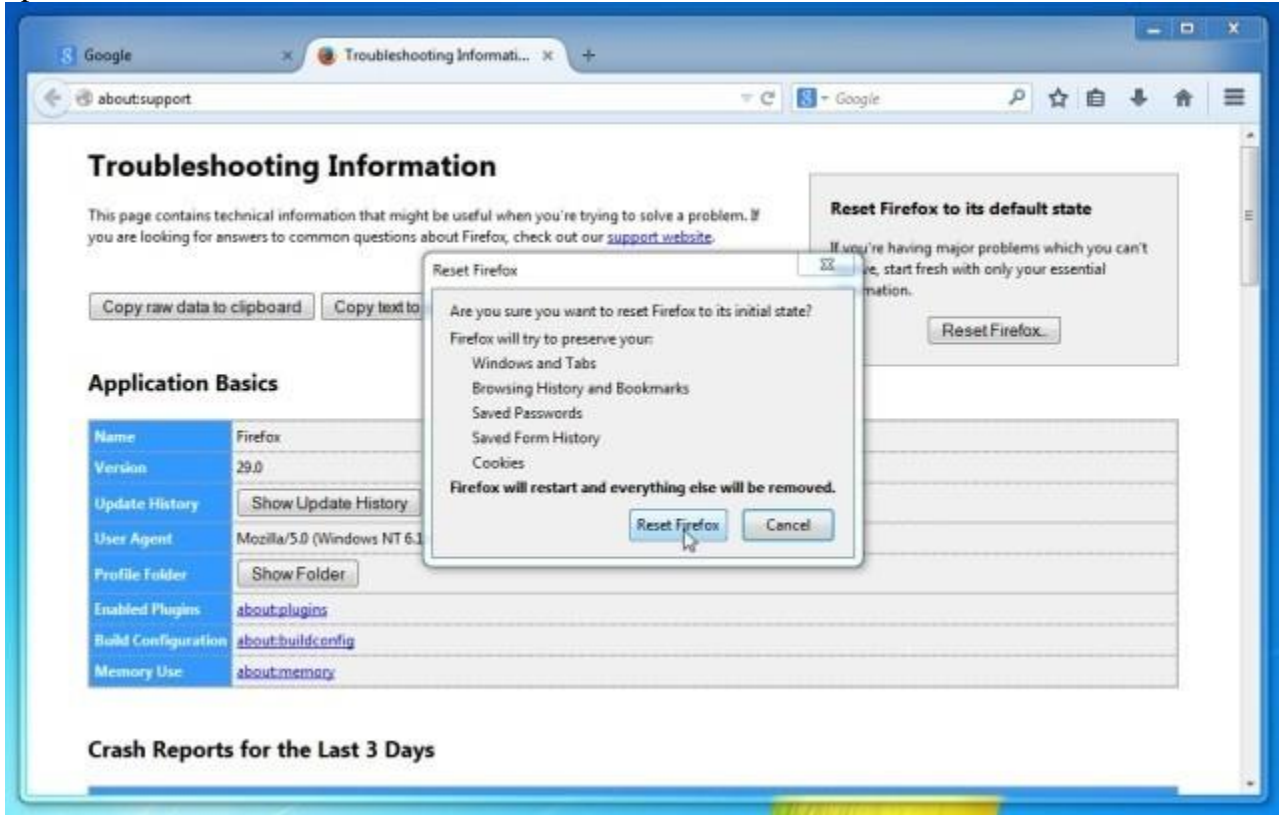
Google
Troubleshooting Informati...
about:support
Google

Troubleshooting Information

This page contains technical information that might be useful when you're trying to solve a problem. If you are looking for answers to common questions about Firefox, check out our support website.

Copy raw data to clipboard
Copy text to

Reset Firefox to its default state

If you're having major problems which you can't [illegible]e, start fresh with only your essential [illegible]mation.

Reset Firefox...

Reset Firefox

Are you sure you want to reset Firefox to its initial state?

Firefox will try to preserve your:
Windows and Tabs
Browsing History and Bookmarks
Saved Passwords
Saved Form History
Cookies

Firefox will restart and everything else will be removed.

Reset Firefox
Cancel

Application Basics

| Name | Firefox |
|---|---|
| Version | 29.0 |
| Update History | Show Update History |
| User Agent | Mozilla/5.0 (Windows NT 6.1 |
| Profile Folder | Show Folder |
| Enabled Plugins | about:plugins |
| Build Configuration | about:buildconfig |
| Memory Use | about:memory |

Crash Reports for the Last 3 Days